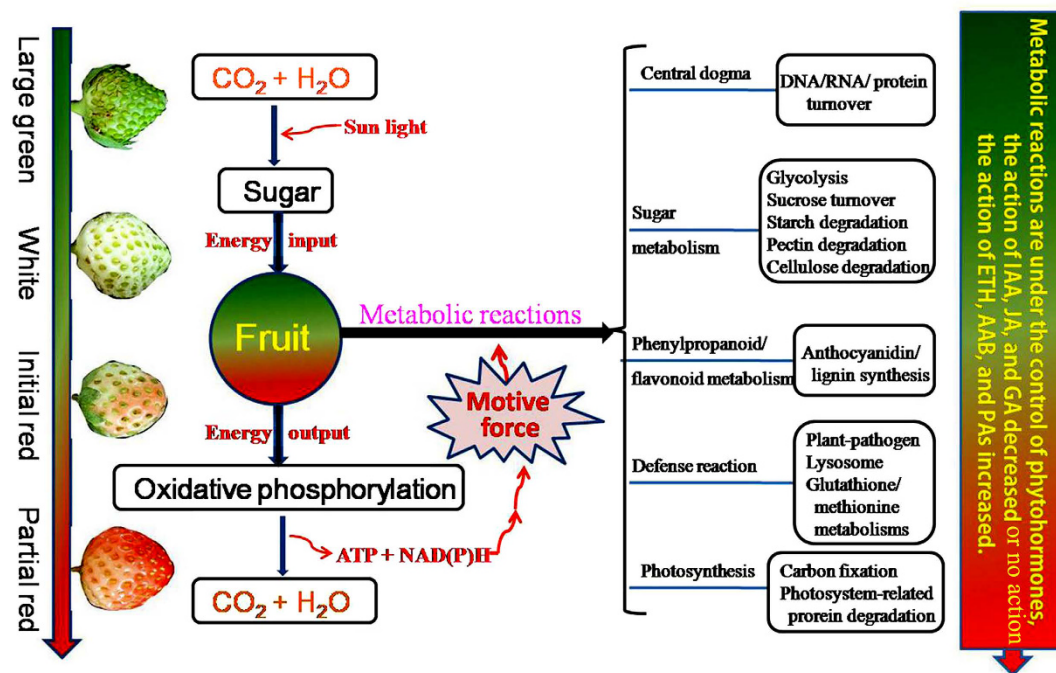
Large green

White

Initial red

Partial red

$CO_2 + H_2O$

Sun light

Sugar

Energy input

Fruit

Metabolic reactions

Motive force

Energy output

Oxidative phosphorylation

ATP + NAD(P)H

$CO_2 + H_2O$

Central dogma

DNA/RNA/ protein turnover

Sugar metabolism

Glycolysis
Sucrose turnover
Starch degradation
Pectin degradation
Cellulose degradation

Phenylpropanoid/ flavonoid metabolism

Anthocyanidin/ lignin synthesis

Defense reaction

Plant-pathogen
Lysosome
Glutathione/ methionine metabolisms

Photosynthesis

Carbon fixation
Photosystem-related prorein degradation

Metabolic reactions are under the control of phytohormones, the action of IAA, JA, and GA decreased or no action the action of ETH, AAB, and PAs increased.